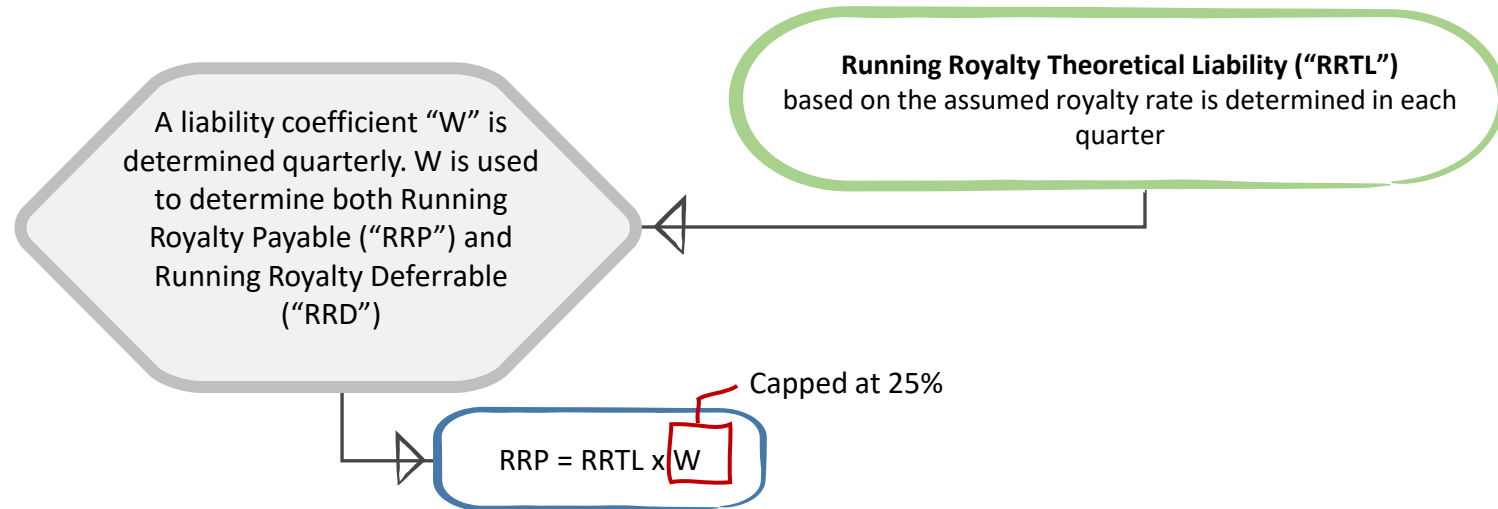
**Running Royalty Theoretical Liability ("RRTL")** based on the assumed royalty rate is determined in each quarter

A liability coefficient "W" is determined quarterly. W is used to determine both Running Royalty Payable ("RRP") and Running Royalty Deferrable ("RRD")

Capped at 25%

RRP = RRTL x W